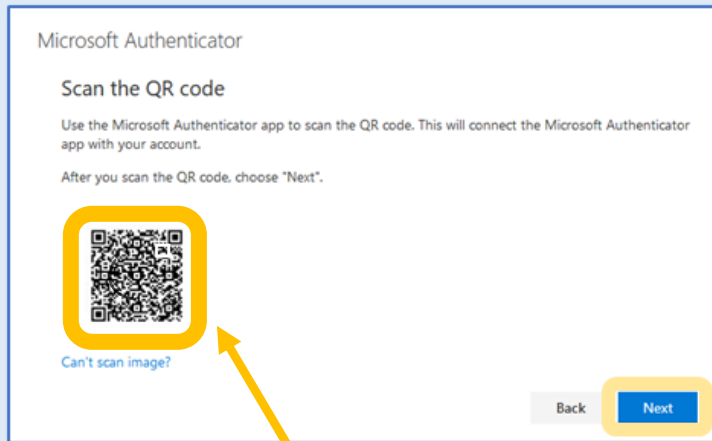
Microsoft Authenticator

Scan the QR code

Use the Microsoft Authenticator app to scan the QR code. This will connect the Microsoft Authenticator app with your account.

After you scan the QR code, choose "Next".

Can't scan image?

Back

Next